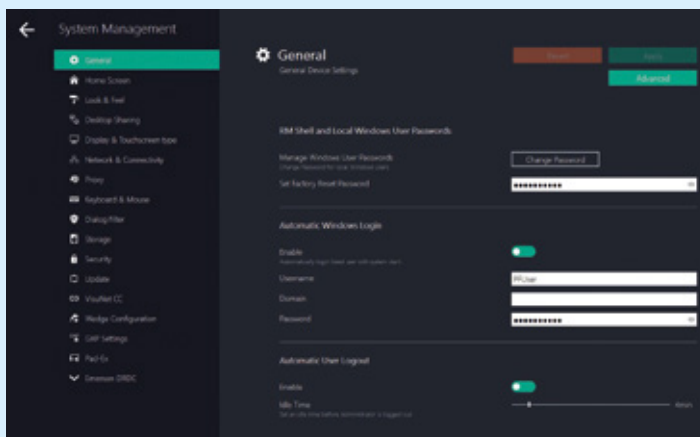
System Management

General
Home Screen
Look & Feel
Desktop Sharing
Display & Touchscreen type
Network & Connectivity
Proxy
Keyboard & Mouse
Dialog Filter
Storage
Security
Update
VisuNet CC
Wedge Configuration
SMF Settings
Pad-Ex
Emerson DRDC

General
General Device Settings

Revert
Apply
Advanced

RM Shell and Local Windows User Passwords

Manage Windows User Passwords
Change Password for local Windows users
Change Password

Set Factory Reset Password
••••••••••••

Automatic Windows Login

Enable
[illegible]

Username
PPUser

Domain

Password
••••••••••••

Automatic User Logout

Enable

Idle Time
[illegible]
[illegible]